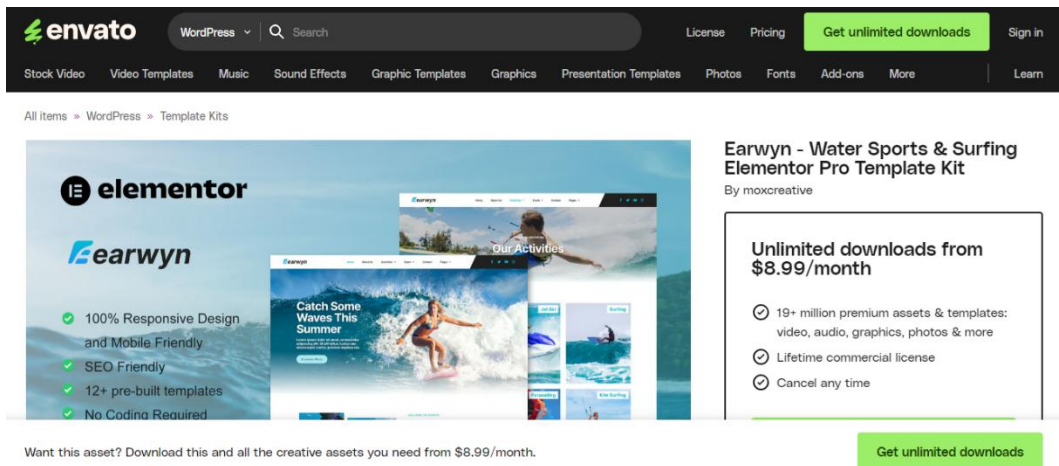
envato

WordPress Search

License Pricing Get unlimited downloads Sign in

Stock Video Video Templates Music Sound Effects Graphic Templates Graphics Presentation Templates Photos Fonts Add-ons More Learn

All items » WordPress » Template Kits

elementor

earwyn

100% Responsive Design and Mobile Friendly

SEO Friendly

12+ pre-built templates

No Coding Required

Our Activities

Catch Some Waves This Summer

Surfing

Kite Surfing

Earwyn - Water Sports & Surfing Elementor Pro Template Kit

By moxcreative

Unlimited downloads from $8.99/month

19+ million premium assets & templates: video, audio, graphics, photos & more

Lifetime commercial license

Cancel any time

Want this asset? Download this and all the creative assets you need from $8.99/month.

Get unlimited downloads